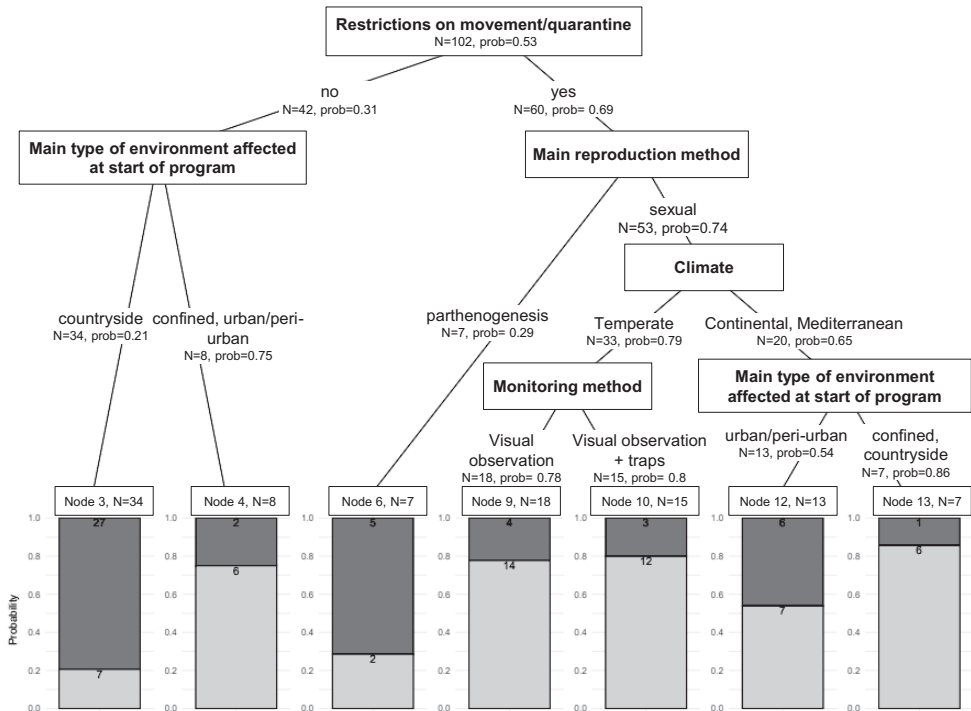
Restrictions on movement/quarantine
N=102, prob=0.53

no
N=42, prob=0.31

yes
N=60, prob= 0.69

Main type of environment affected at start of program

Main reproduction method

sexual
N=53, prob=0.74

Climate

countryside
N=34, prob=0.21

confined, urban/peri-urban
N=8, prob=0.75

parthenogenesis
N=7, prob= 0.29

Temperate
N=33, prob=0.79

Continental, Mediterranean
N=20, prob=0.65

Monitoring method

Main type of environment affected at start of program

Visual observation
N=18, prob= 0.78

Visual observation + traps
N=15, prob= 0.8

urban/peri-urban
N=13, prob=0.54

confined, countryside
N=7, prob=0.86

Node 3, N=34
Node 4, N=8
Node 6, N=7
Node 9, N=18
Node 10, N=15
Node 12, N=13
Node 13, N=7

Probability

1.0
0.8
0.6
0.4
0.2
0.0

27
7
2
6
5
2
4
14
3
12
6
7
1
6